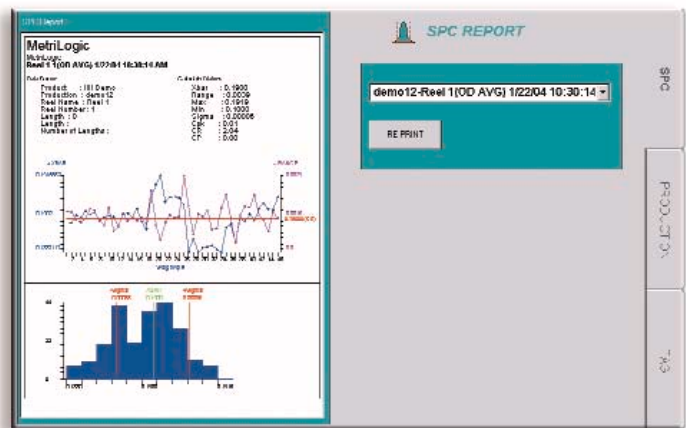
SPC Report

MetriLogic

MetriLogic

Reel 1 (OD AVG) 1/22/04 10:30:14 AM

Product : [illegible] Demo
Production : demo12
Reel Name : Reel 1
Reel Number : 1
Length : 0
Length :
Number of Lengths :

Xbar : 0.1900
Range : 0.0039
Max : 0.1919
Min : 0.1880
Sigma : 0.00006
Cpk : 0.01
CP : 2.04
CP : 0.00

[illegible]

SPC REPORT

demo12-Reel 1(OD AVG) 1/22/04 10:30:14

RE PRINT

SPC

PRODUCTION

TAGS